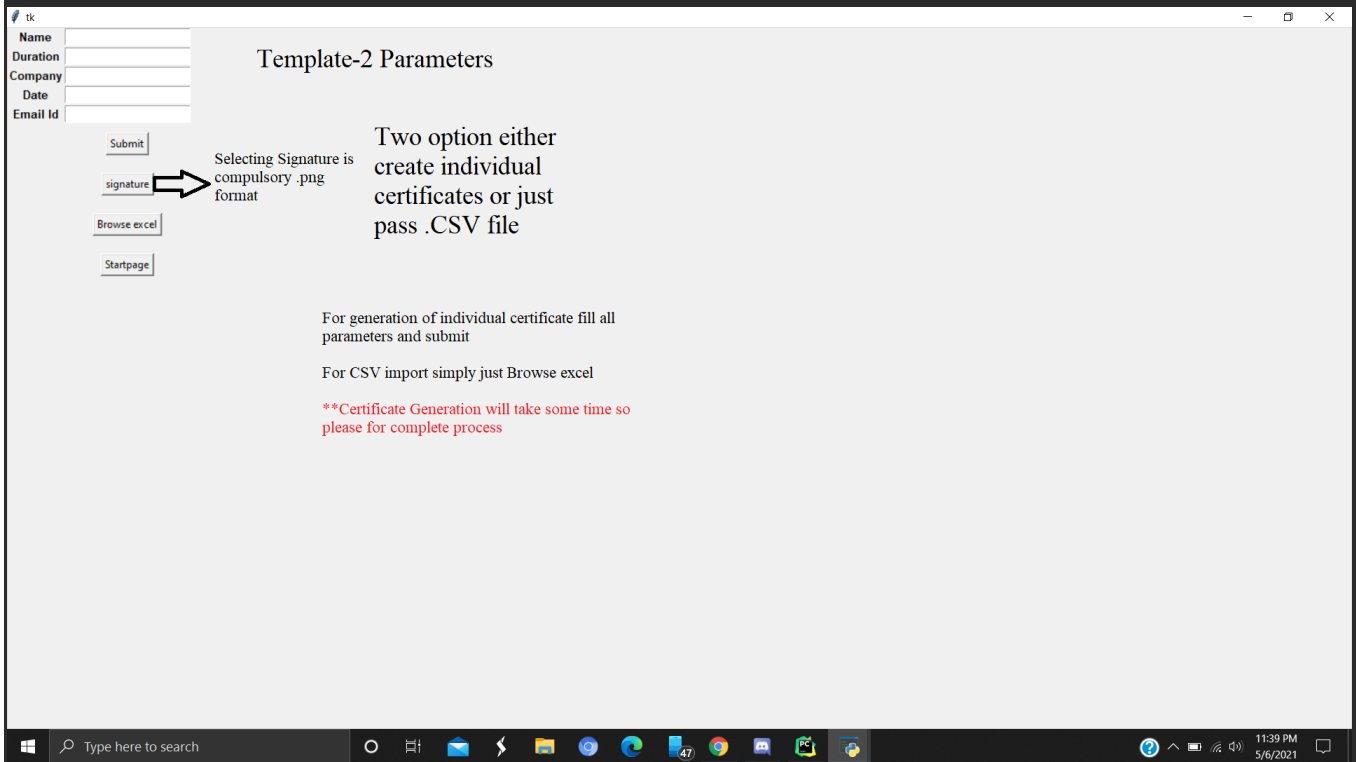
tk

Name
Duration
Company
Date
Email Id

Submit

signature

Browse excel

Startpage

Template-2 Parameters

Selecting Signature is compulsory .png format

Two option either create individual certificates or just pass .CSV file

For generation of individual certificate fill all parameters and submit

For CSV import simply just Browse excel

**Certificate Generation will take some time so please for complete process

Type here to search

47

11:39 PM
5/6/2021